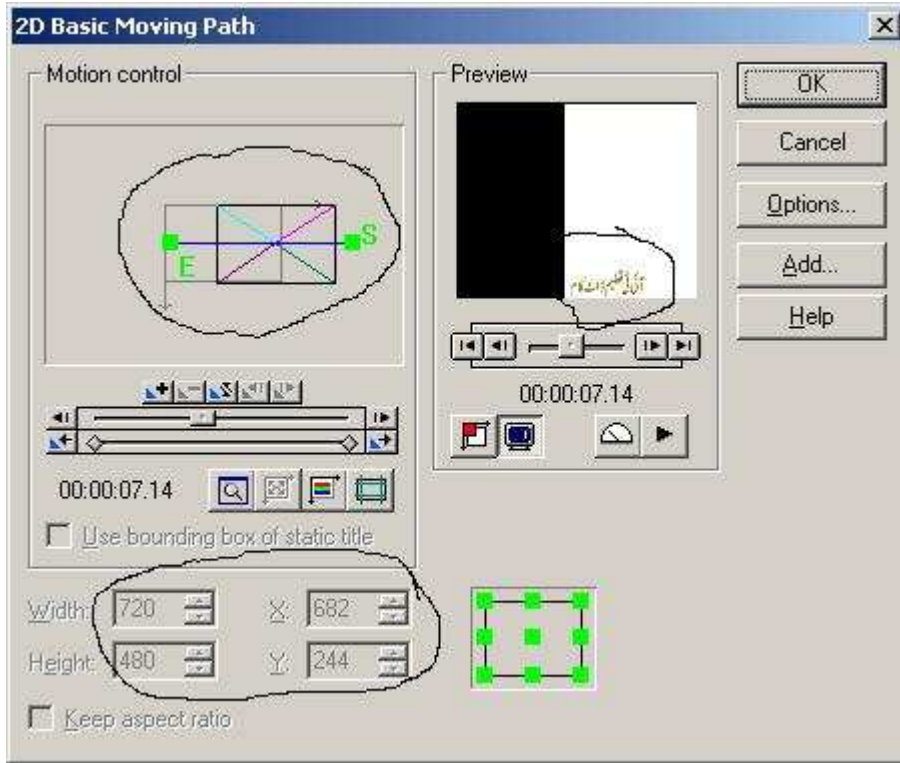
2D Basic Moving Path

Motion control

E

S

00:00:07.14

Use bounding box of static title

Preview

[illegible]

00:00:07.14

OK

Cancel

Options...

Add...

Help

Width: 720

Height: 480

X: 682

Y: 244

Keep aspect ratio